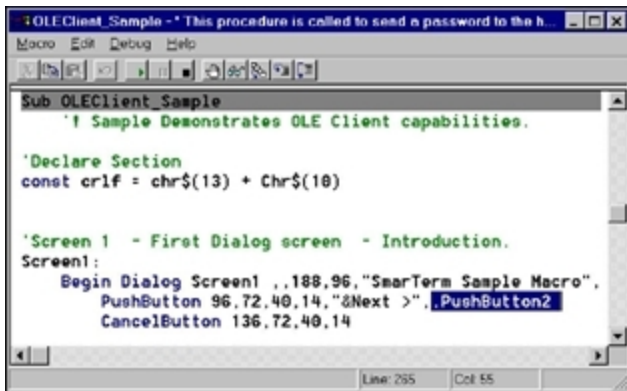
OLEClient_Sample - ' This procedure is called to send a password to the h...

Macro Edit Debug Help

Sub OLEClient_Sample
'! Sample Demonstrates OLE Client capabilities.

'Declare Section
const crlf = chr$(13) + Chr$(10)

'Screen 1 - First Dialog screen - Introduction.
Screen1:
Begin Dialog Screen1 ,,188,96,"SmarTerm Sample Macro",
PushButton 96,72,40,14,"&Next >",.PushButton2
CancelButton 136,72,40,14

Line: 265 Col: 55